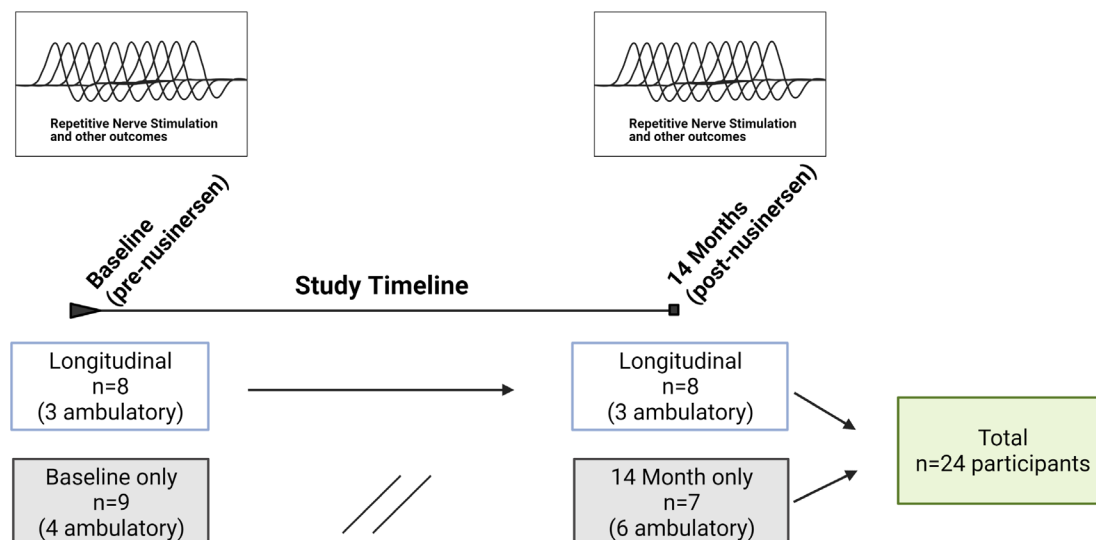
Repetitive Nerve Stimulation and other outcomes

Repetitive Nerve Stimulation and other outcomes

Baseline (pre-nusinersen)

14 Months (post-nusinersen)

Study Timeline

Longitudinal
n=8
(3 ambulatory)

Longitudinal
n=8
(3 ambulatory)

Total
n=24 participants

Baseline only
n=9
(4 ambulatory)

14 Month only
n=7
(6 ambulatory)